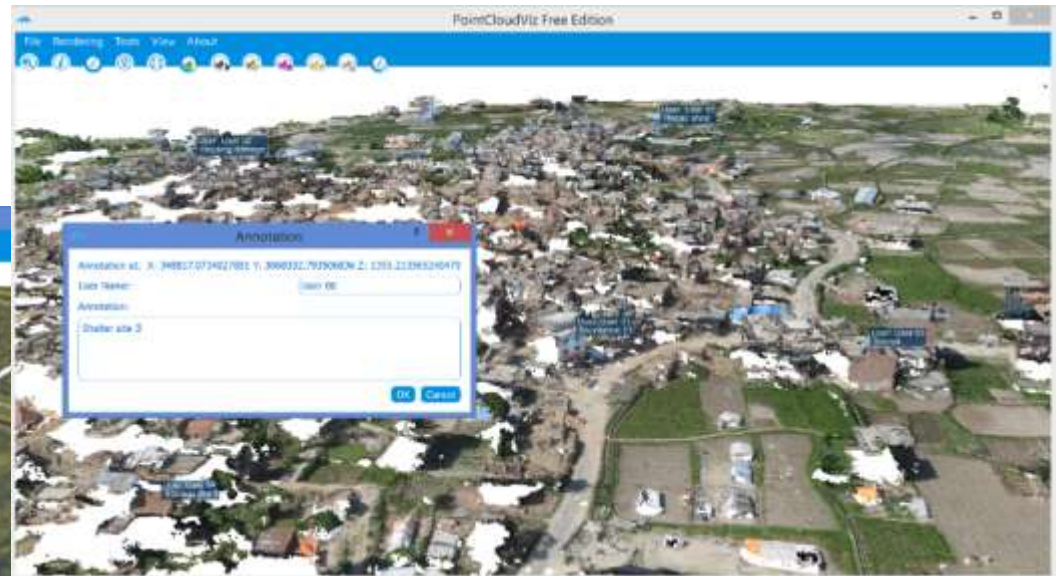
PointCloudViz Free Edition

File Rendering Tools View About

Annotation

Annotation at: X: 348817.0734027881 Y: 3068332.7935060 Z: 1355.213565240479

User Name: User 08

Annotation:

Shelter site 3

OK Cancel

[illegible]

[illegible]

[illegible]

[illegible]

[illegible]